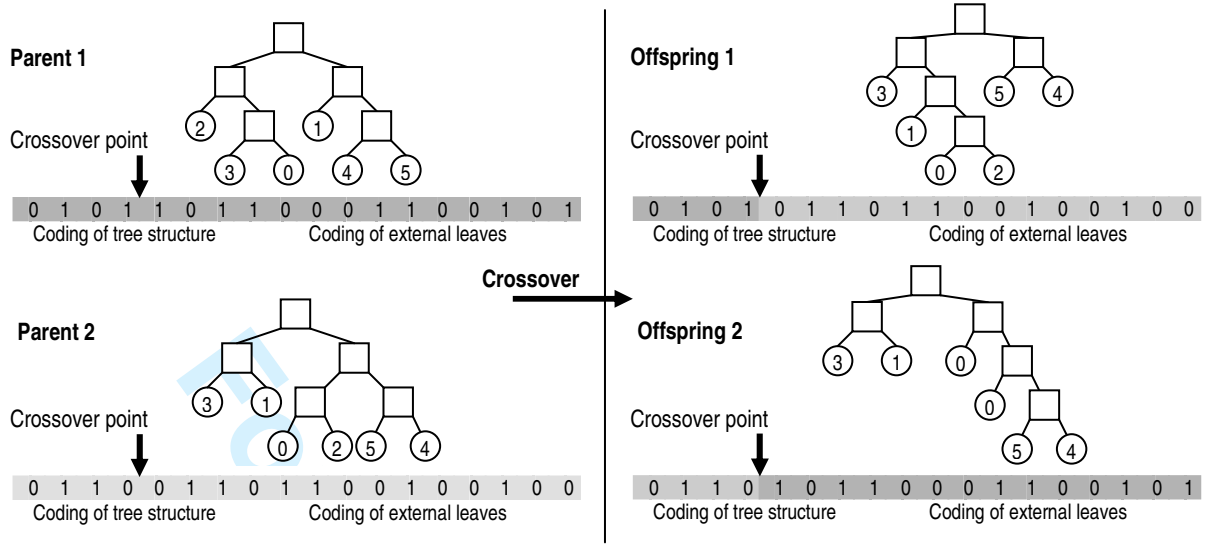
Parent 1

2 1 3 0 4 5

Crossover point

| 0 | 1 | 0 | 1 | 1 | 0 | 1 | 1 | 0 | 0 | 0 | 1 | 1 | 0 | 0 | 1 | 0 | 1 |
|---|---|---|---|---|---|---|---|---|---|---|---|---|---|---|---|---|---|

Coding of tree structure Coding of external leaves

Parent 2

3 1 0 2 5 4

Crossover point

| 0 | 1 | 1 | 0 | 0 | 1 | 1 | 0 | 1 | 1 | 0 | 0 | 1 | 0 | 0 | 1 | 0 | 0 |
|---|---|---|---|---|---|---|---|---|---|---|---|---|---|---|---|---|---|

Coding of tree structure Coding of external leaves

Crossover

Offspring 1

3 5 4 1 0 2

Crossover point

| 0 | 1 | 0 | 1 | 0 | 1 | 1 | 0 | 1 | 1 | 0 | 0 | 1 | 0 | 0 | 1 | 0 | 0 |
|---|---|---|---|---|---|---|---|---|---|---|---|---|---|---|---|---|---|

Coding of tree structure Coding of external leaves

Offspring 2

3 1 0 0 5 4

Crossover point

| 0 | 1 | 1 | 0 | 1 | 0 | 1 | 1 | 0 | 0 | 0 | 1 | 1 | 0 | 0 | 1 | 0 | 1 |
|---|---|---|---|---|---|---|---|---|---|---|---|---|---|---|---|---|---|

Coding of tree structure Coding of external leaves